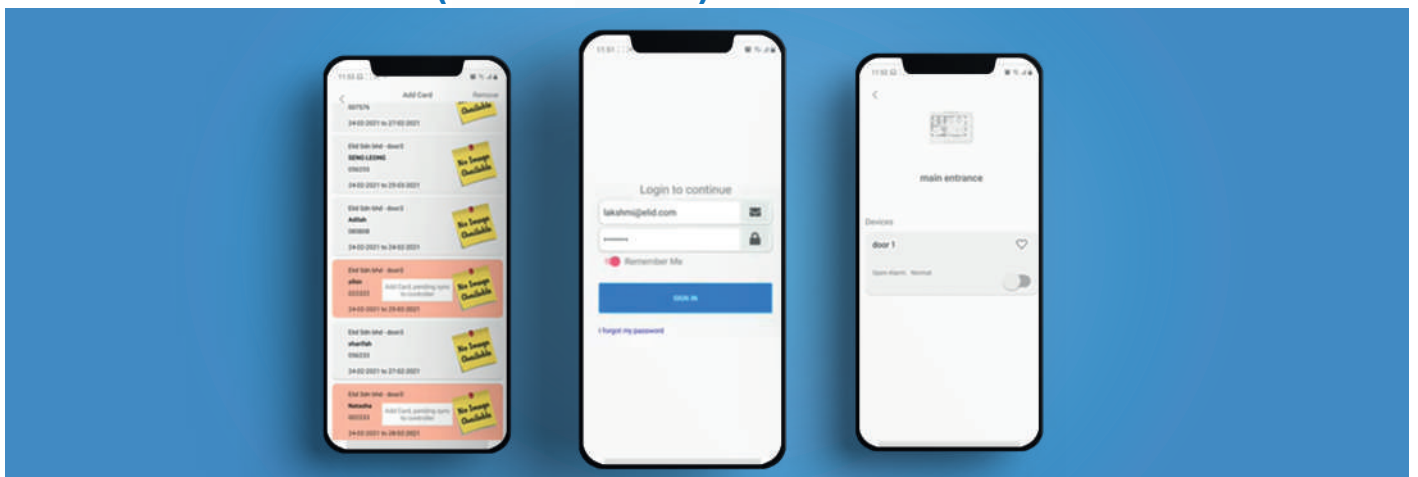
Add Card
Remove
007576
24-02-2021 to 27-02-2021
No Image Available
Elid Sdn bhd - door1
SENG LEONG
056233
24-02-2021 to 25-02-2021
No Image Available
Elid Sdn bhd - door1
Adilah
065808
24-02-2021 to 24-02-2021
No Image Available
Elid Sdn bhd - door1
allan
222222
Add Card, pending sync to controller
24-02-2021 to 25-02-2021
No Image Available
Elid Sdn bhd - door1
sharifah
056233
24-02-2021 to 27-02-2021
No Image Available
Elid Sdn bhd - door1
Natasha
002222
Add Card, pending sync to controller
24-02-2021 to 28-02-2021
No Image Available

Login to continue
lakshmi@elid.com
Remember Me
SIGN IN
I forgot my password

main entrance
Devices
door 1
Open Alarm Normal